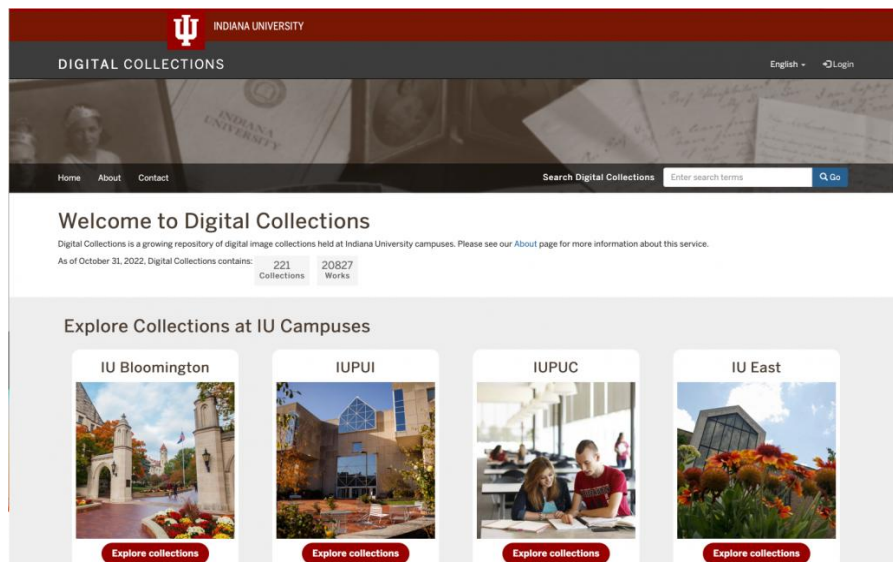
INDIANA UNIVERSITY

DIGITAL COLLECTIONS

English Login

Home About Contact

Search Digital Collections Enter search terms Go

Welcome to Digital Collections

Digital Collections is a growing repository of digital image collections held at Indiana University campuses. Please see our About page for more information about this service.

As of October 31, 2022, Digital Collections contains: 221 Collections 20827 Works

Explore Collections at IU Campuses

IU Bloomington

Explore collections

IUPUI

Explore collections

IUPUC

Explore collections

IU East

Explore collections